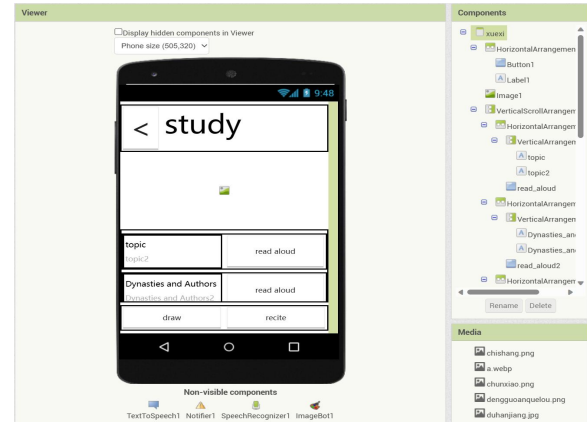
Viewer

Display hidden components in Viewer

Phone size (505,320)

9:48

< study

topic

topic2

read aloud

Dynasties and Authors

Dynasties and Authors2

read aloud

draw

recite

Non-visible components

TextToSpeech1 Notifier1 SpeechRecognizer1 ImageBot1

Components

xuexi

HorizontalArrangemen

Button1

Label1

Image1

VerticalScrollArrangem

HorizontalArrangem

VerticalArrangem

topic

topic2

read_aloud

HorizontalArrangem

VerticalArrangem

Dynasties_an

Dynasties_an

read_aloud2

HorizontalArrangem

Rename Delete

Media

chishang.png

a.webp

chunxiao.png

dengguoanquelou.png

duhanjiang.jpg